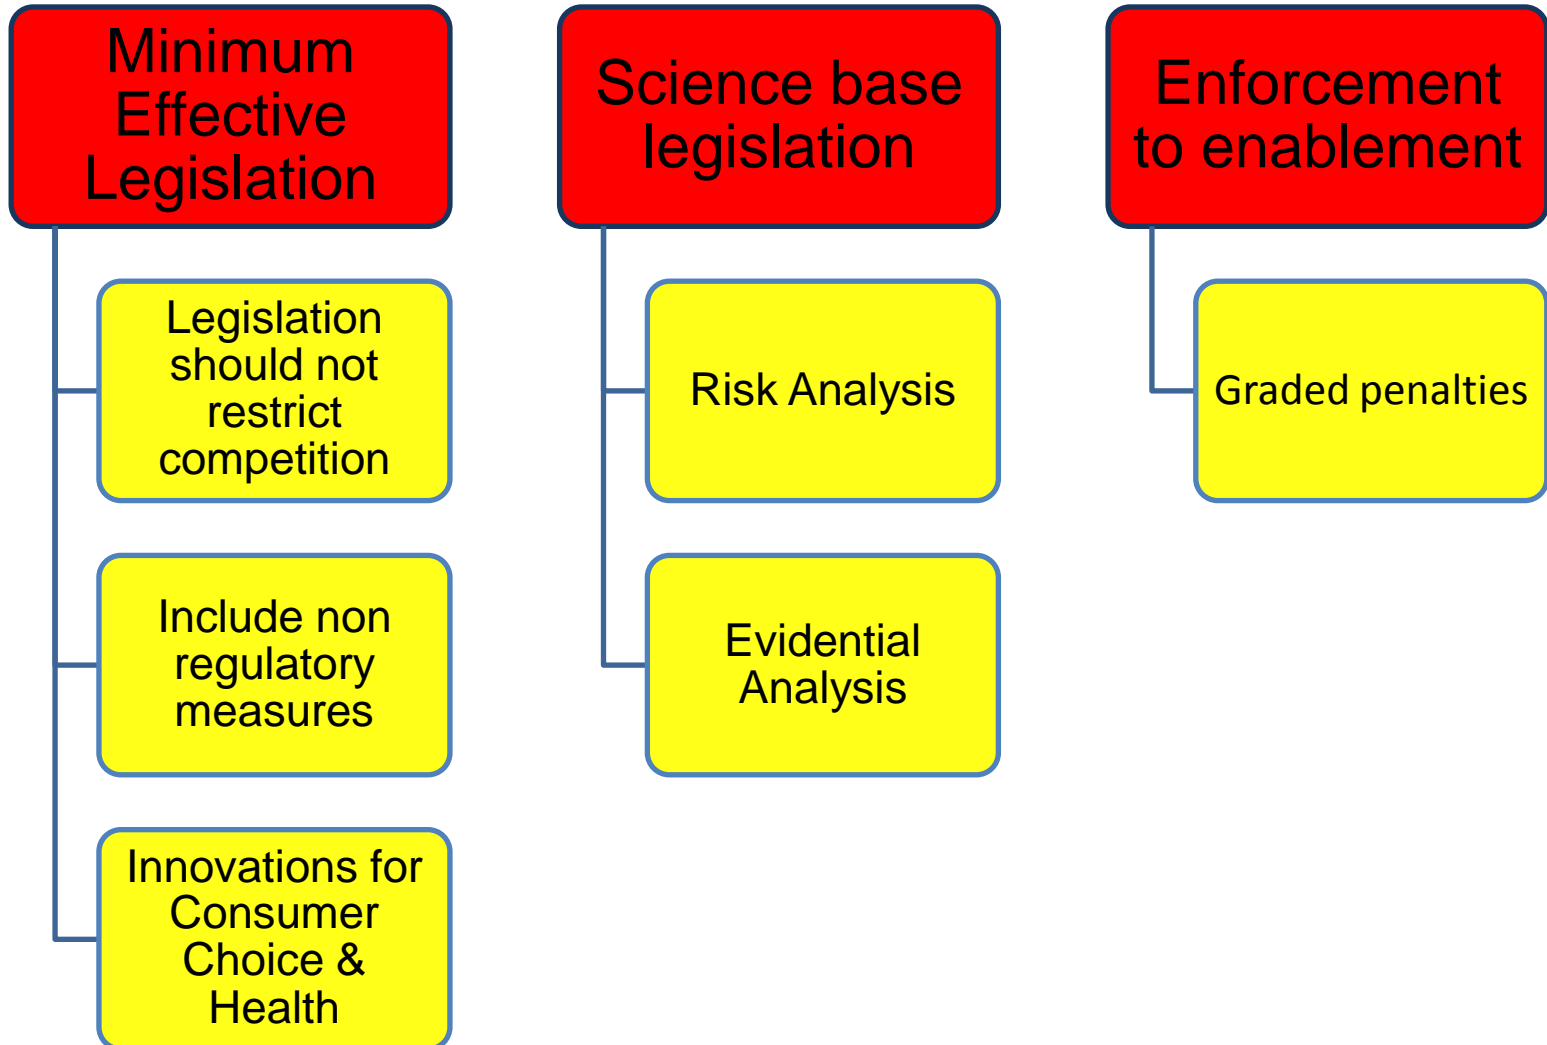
Minimum Effective Legislation

Legislation should not restrict competition

Include non regulatory measures

Innovations for Consumer Choice & Health

Science base legislation

Risk Analysis

Evidential Analysis

Enforcement to enablement

Graded penalties